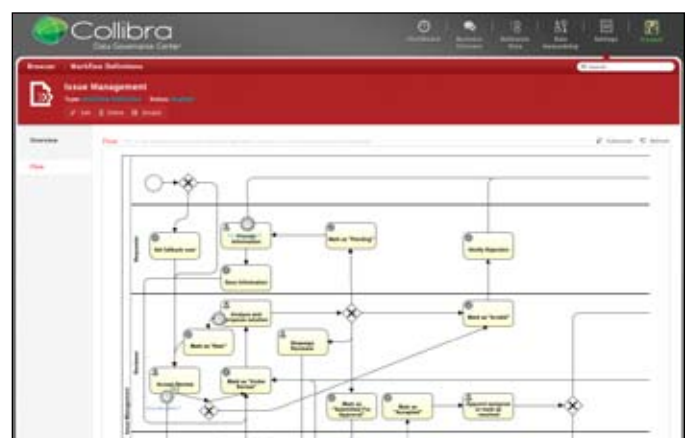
Collibra
Data Governance Center

Dashboard
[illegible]
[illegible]
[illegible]
Settings
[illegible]

Browse
Workflow Definitions
Search

Issue Management
Type: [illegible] Status: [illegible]
Edit Delete Disable

Overview
Flow

Flow

Set fallback user
Provide information
Save Information
Mark as "Pending"
Notify Rejection
Analyze and propose solution
Mark as "New"
Mark as "Accept"
Escalate Decision
Accept Review
Mark as "Under Review"
Mark as "Submitted For Approval"
Mark as "Accepted"
Submit proposal to vote or resolved
Requester
Reviewer
Issue Management